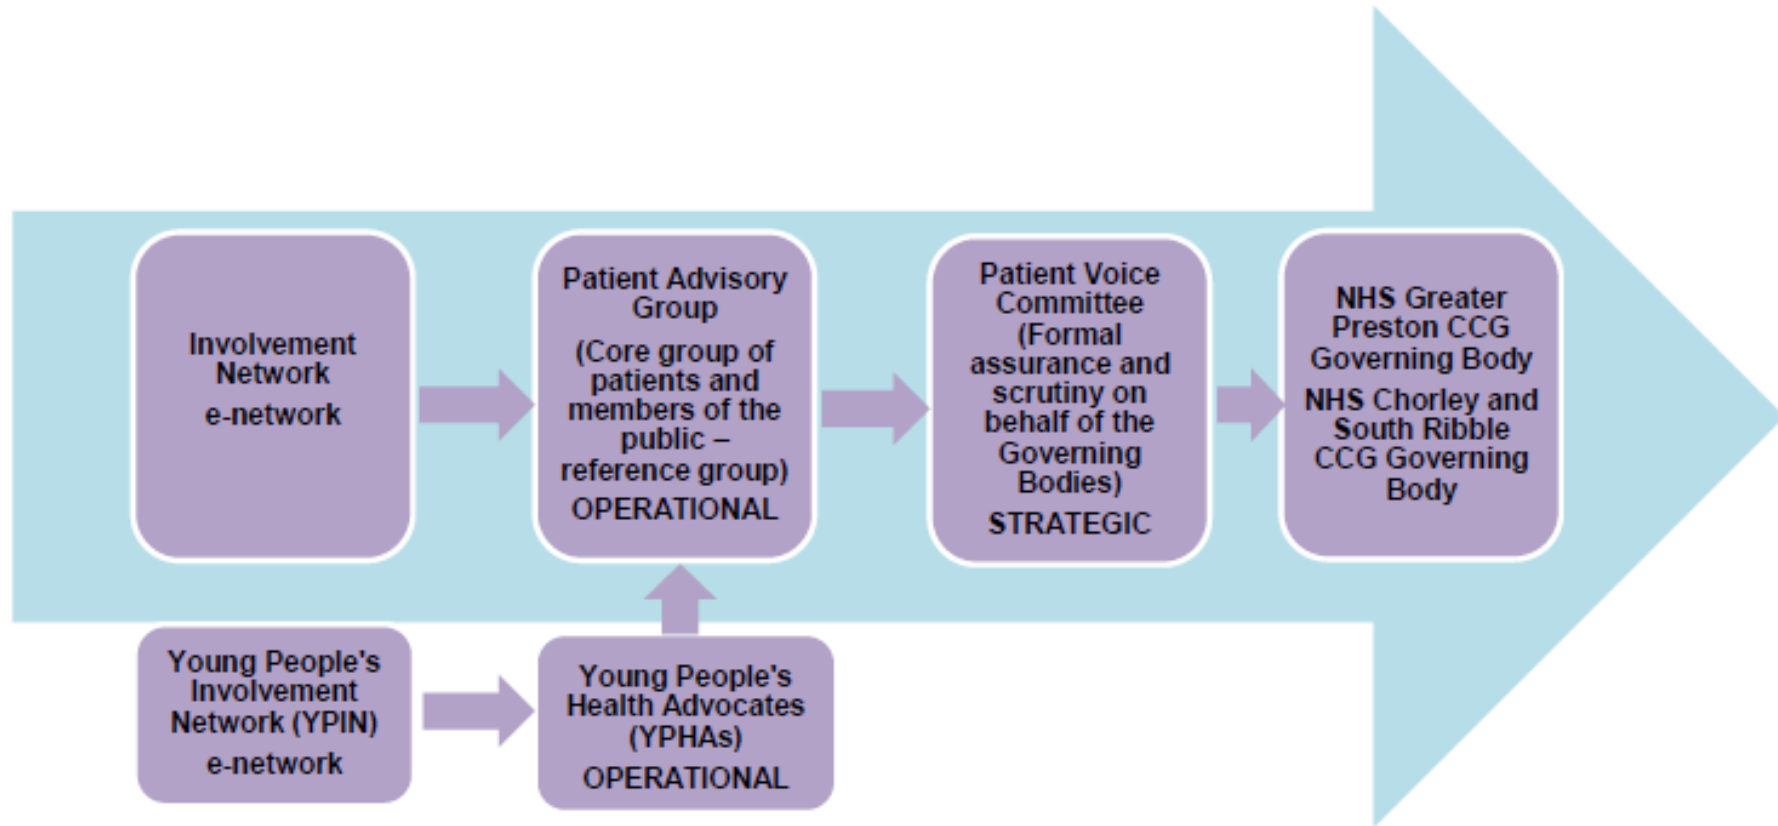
Involvement Network
e-network

Patient Advisory Group
(Core group of patients and members of the public – reference group)
OPERATIONAL

Patient Voice Committee
(Formal assurance and scrutiny on behalf of the Governing Bodies)
STRATEGIC

NHS Greater Preston CCG Governing Body
NHS Chorley and South Ribble CCG Governing Body

Young People's Involvement Network (YPIN)
e-network

Young People's Health Advocates (YPHAs)
OPERATIONAL